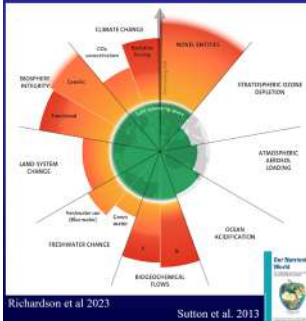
CLIMATE CHANGE

CO₂ concentration

Radiative forcing

NOVEL ENTITIES

STRATOSPHERIC OZONE DEPLETION

BIOSPHERE INTEGRITY

Genetic

Functional

Safe operating space

ATMOSPHERIC AEROSOL LOADING

LAND SYSTEM CHANGE

Freshwater use (Blue water)

Green water

OCEAN ACIDIFICATION

FRESHWATER CHANGE

P

N

BIOGEOCHEMICAL FLOWS

Our Nutrient World

Richardson et al 2023

Sutton et al. 2013